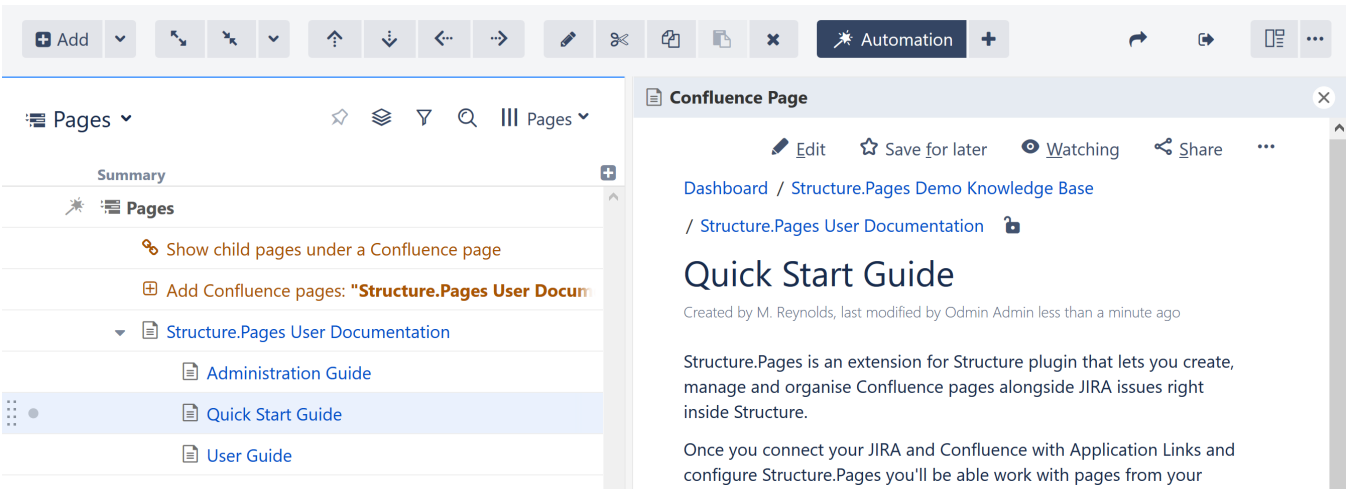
Add

Automation

Pages

Pages

Summary

Pages

Show child pages under a Confluence page

Add Confluence pages: "Structure.Pages User Docum

Structure.Pages User Documentation

Administration Guide

Quick Start Guide

User Guide

Confluence Page

Edit Save for later Watching Share ···

Dashboard / Structure.Pages Demo Knowledge Base

/ Structure.Pages User Documentation

Quick Start Guide

Created by M. Reynolds, last modified by Odmin Admin less than a minute ago

Structure.Pages is an extension for Structure plugin that lets you create, manage and organise Confluence pages alongside JIRA issues right inside Structure.

Once you connect your JIRA and Confluence with Application Links and configure Structure.Pages you'll be able work with pages from your